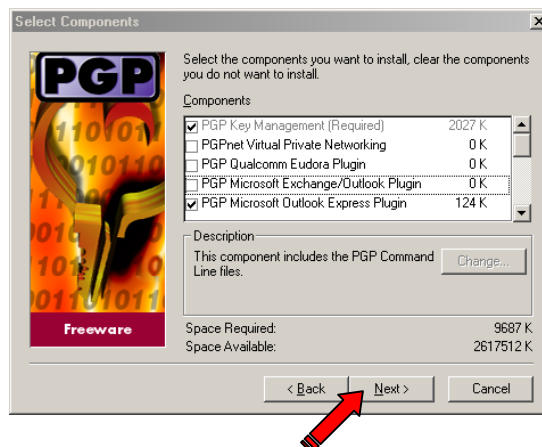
Select Components

PGP

Freeware

Select the components you want to install, clear the components you do not want to install.

Components

| | | |
|---|---|---|
| ☑ | PGP Key Management (Required) | 2027 K |
| ☐ | PGPnet Virtual Private Networking | 0 K |
| ☐ | PGP Qualcomm Eudora Plugin | 0 K |
| ☐ | PGP Microsoft Exchange/Outlook Plugin | 0 K |
| ☑ | PGP Microsoft Outlook Express Plugin | 124 K |

Description

This component includes the PGP Command Line files.

Change...

Space Required: 9687 K
Space Available: 2617512 K

< Back
Next >
Cancel